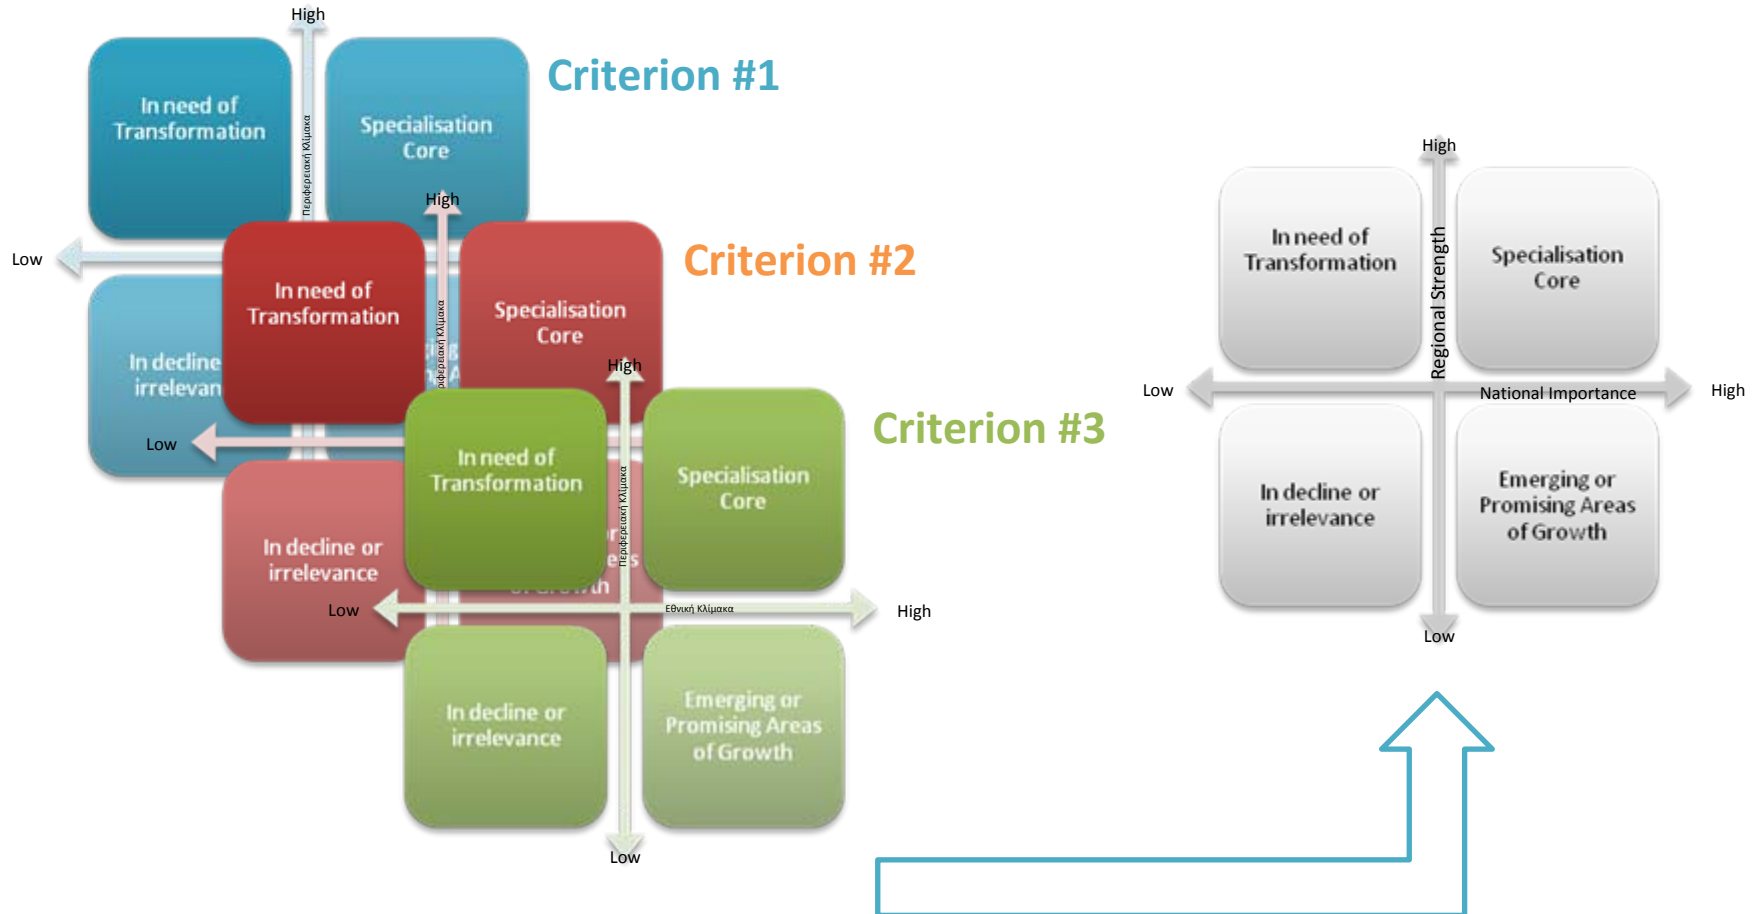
High

In need of Transformation

Specialisation Core

Criterion #1

Περιφερειακή Κλίμακα

Low

In decline irrelevan

High

In need of Transformation

Specialisation Core

Criterion #2

Περιφερειακή Κλίμακα

Low

High

In need of Transformation

Specialisation Core

Criterion #3

Περιφερειακή Κλίμακα

In decline or irrelevance

Low

Εθνική Κλίμακα

High

In decline or irrelevance

Emerging or Promising Areas of Growth

Low

High

In need of Transformation

Regional Strength

Specialisation Core

Low

National Importance

High

In decline or irrelevance

Emerging or Promising Areas of Growth

Low